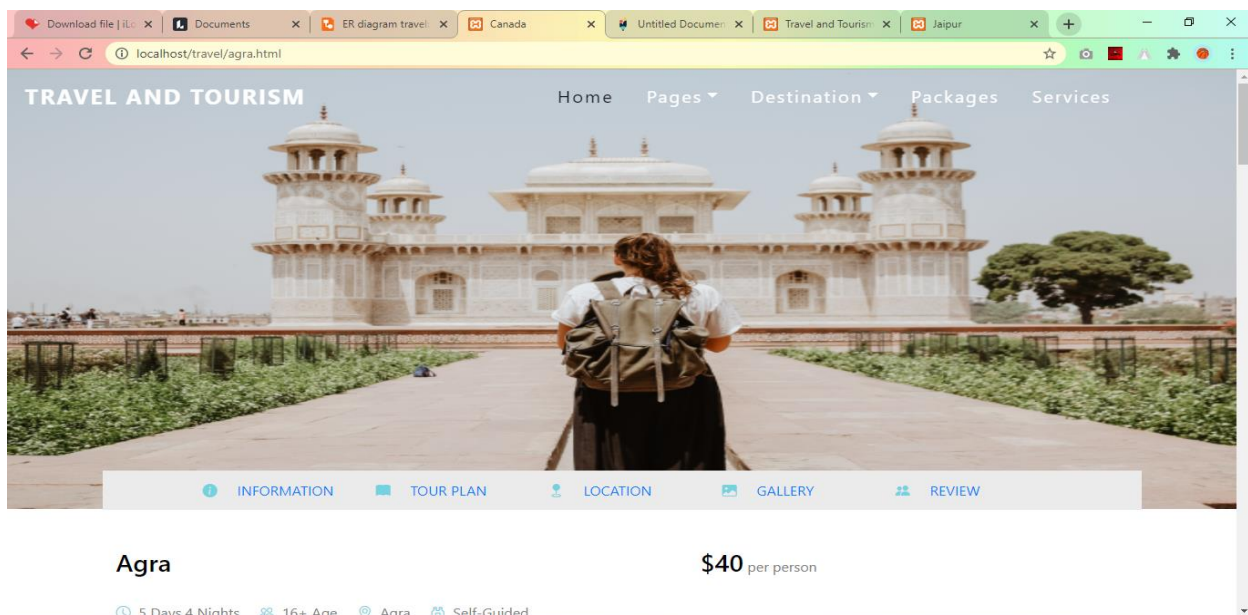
Download file | iLo ×
Documents ×
ER diagram travel ×
Canada ×
Untitled Documen ×
Travel and Tourism ×
Jaipur ×

localhost/travel/agra.html

TRAVEL AND TOURISM

Home Pages Destination Packages Services

INFORMATION TOUR PLAN LOCATION GALLERY REVIEW

Agra

$40 per person

5 Days 4 Nights 16+ Age Agra Self-Guided